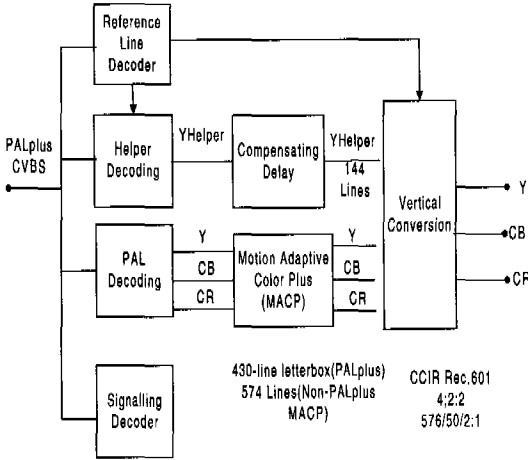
Reference Line Decoder

PALplus CVBS

Helper Decoding

YHelper

Compensating Delay

YHelper 144 Lines

Vertical Conversion

Y

CB

CR

PAL Decoding

Y

CB

CR

Motion Adaptive Color Plus (MACP)

Y

CB

CR

430-line letterbox(PALplus) 574 Lines(Non-PALplus MACP)

CCIR Rec.601 4;2:2 576/50/2:1

Signalling Decoder